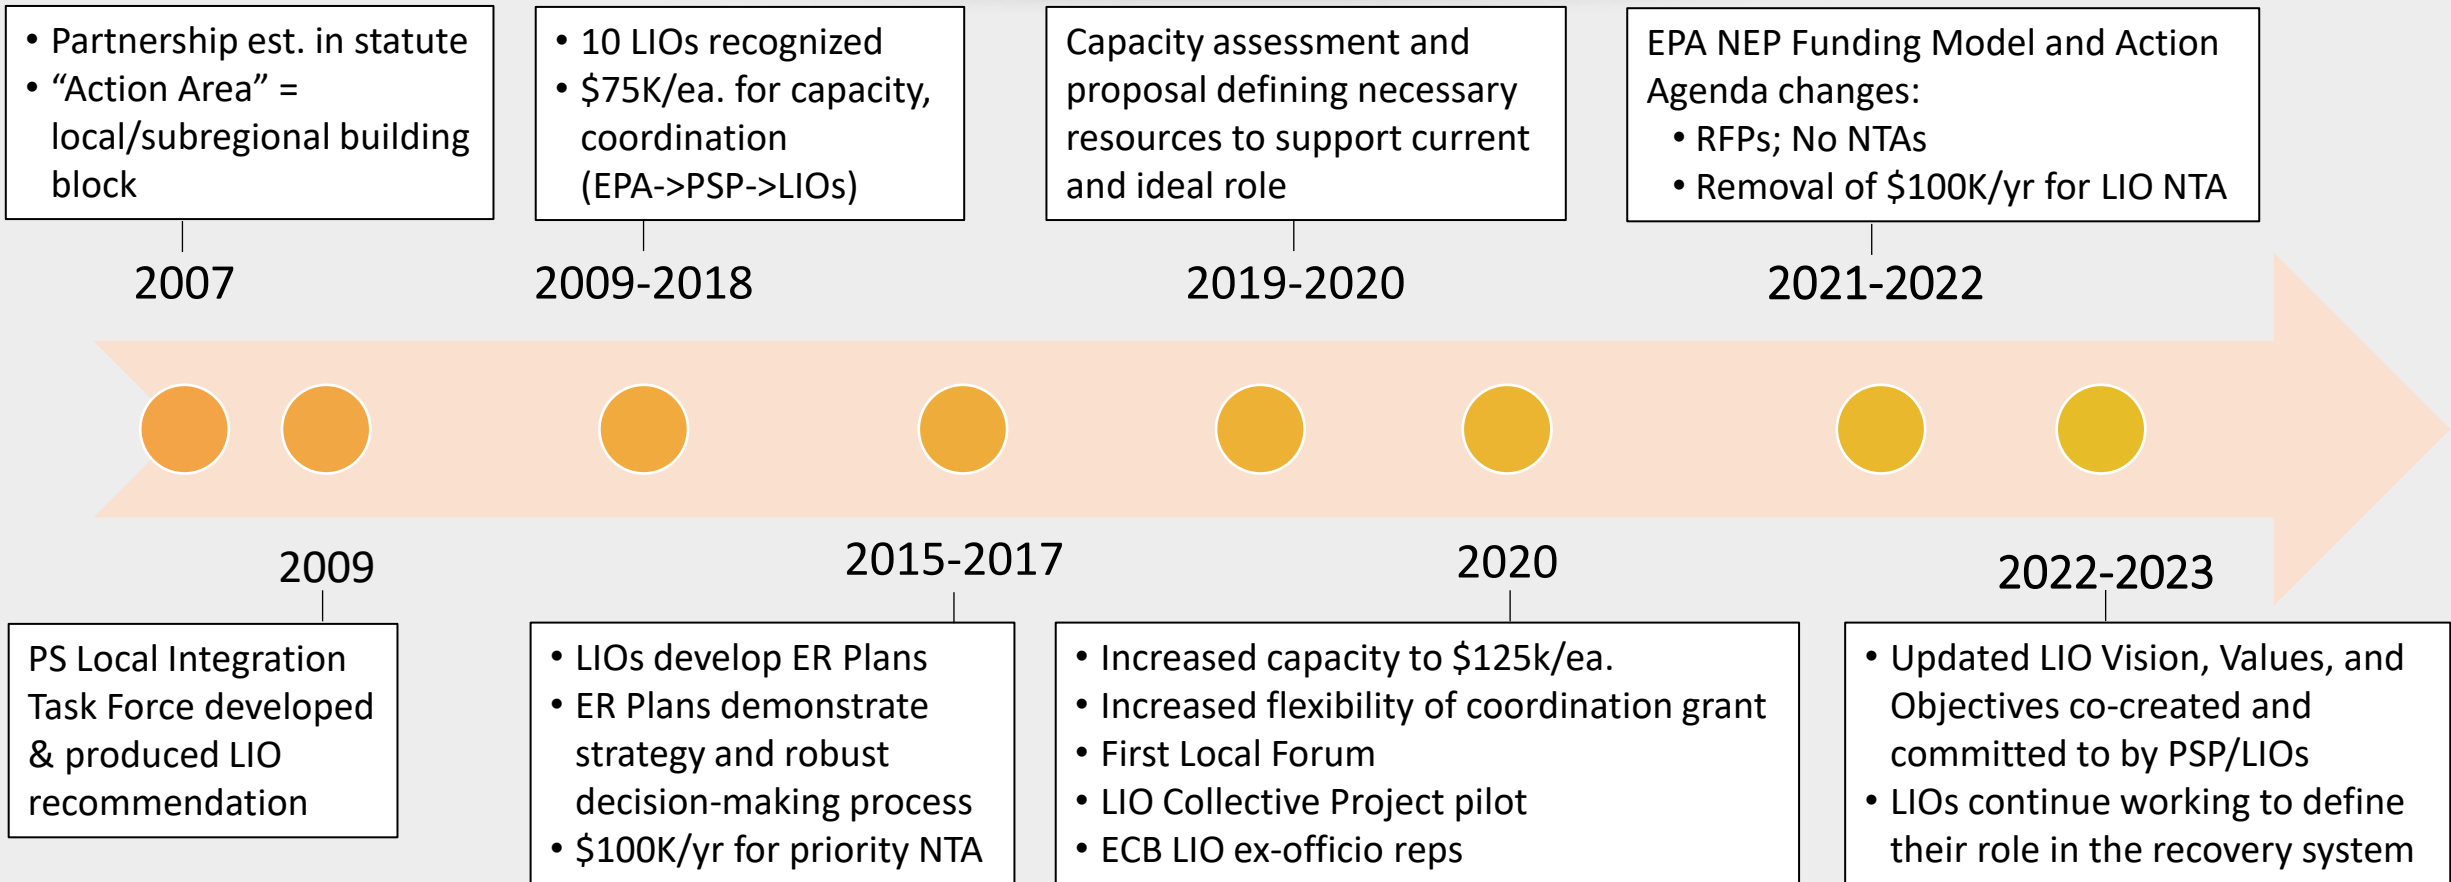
• Partnership est. in statute
• “Action Area” = local/subregional building block

2007

• 10 LIOs recognized
• \$75K/ea. for capacity, coordination (EPA->PSP->LIOs)

2009-2018

Capacity assessment and proposal defining necessary resources to support current and ideal role

2019-2020

EPA NEP Funding Model and Action Agenda changes:
• RFPs; No NTAs
• Removal of \$100K/yr for LIO NTA

2021-2022

2009

PS Local Integration Task Force developed & produced LIO recommendation

2015-2017

• LIOs develop ER Plans
• ER Plans demonstrate strategy and robust decision-making process
• \$100K/yr for priority NTA

2020

• Increased capacity to \$125k/ea.
• Increased flexibility of coordination grant
• First Local Forum
• LIO Collective Project pilot
• ECB LIO ex-officio reps

2022-2023

• Updated LIO Vision, Values, and Objectives co-created and committed to by PSP/LIOs
• LIOs continue working to define their role in the recovery system